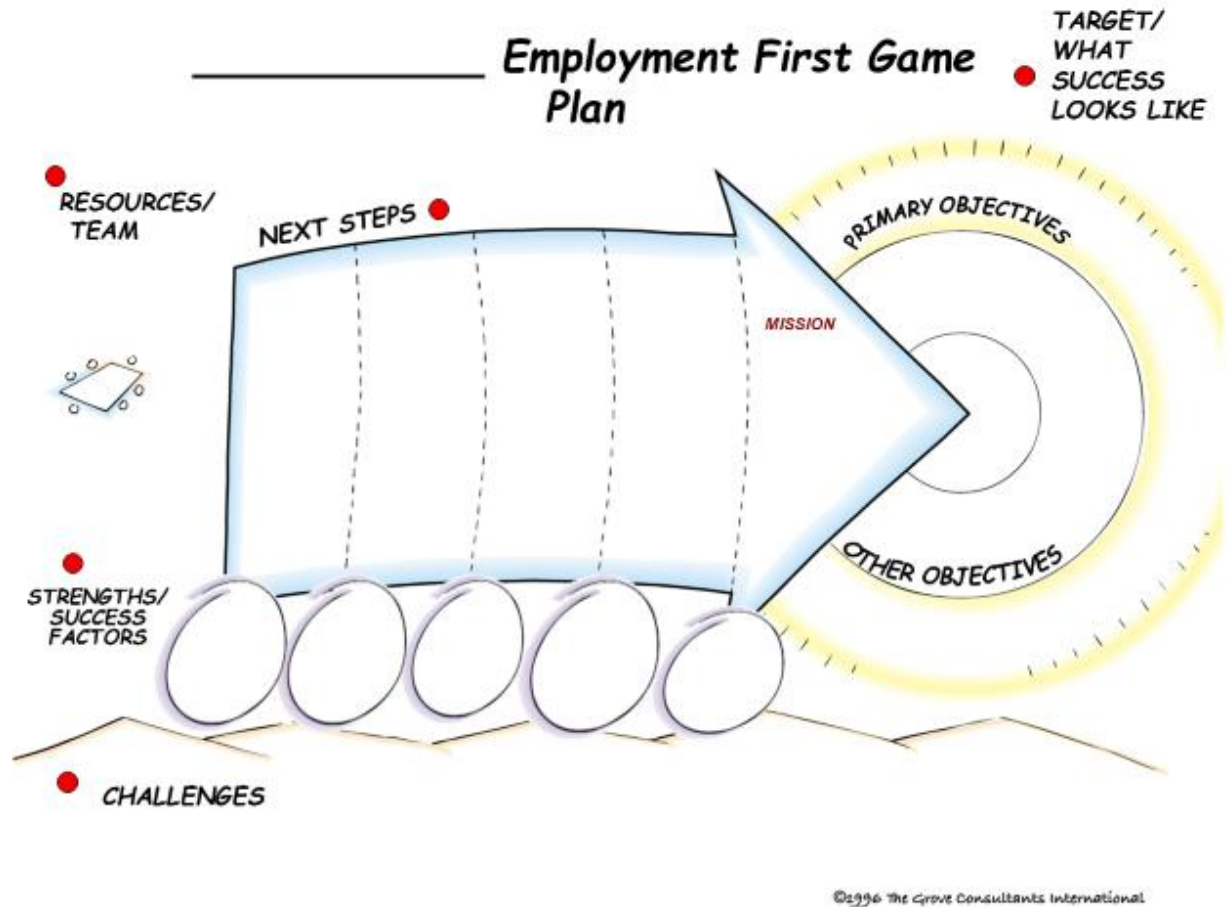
____________ Employment First Game Plan

TARGET/ WHAT SUCCESS LOOKS LIKE

RESOURCES/ TEAM

NEXT STEPS

PRIMARY OBJECTIVES

MISSION

OTHER OBJECTIVES

STRENGTHS/ SUCCESS FACTORS

CHALLENGES

©1996 The Grove Consultants International